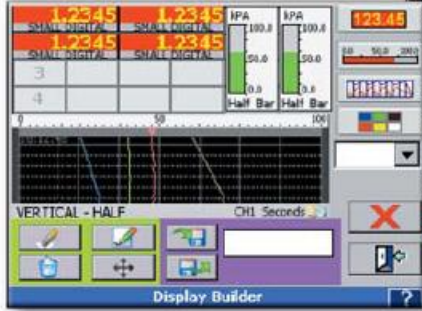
1.2345
SMALL DIGITAL
1.2345
SMALL DIGITAL
1.2345
SMALL DIGITAL
1.2345
SMALL DIGITAL
3
4

kPA
100.0
50.0
0.0
Half Bar

kPA
100.0
50.0
0.0
Half Bar

123.45
0 50.0 100

0 50 100

VERTICAL - HALF
CH1 Seconds

Display Builder
?